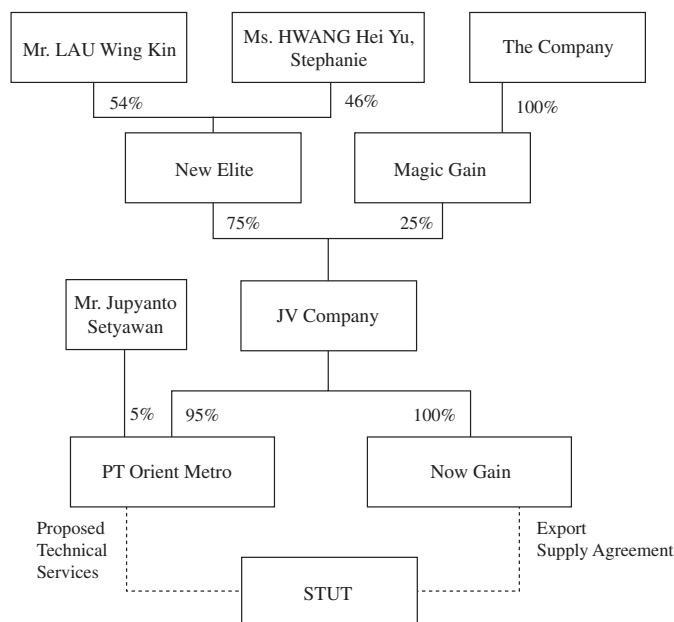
Mr. LAU Wing Kin

Ms. HWANG Hei Yu, Stephanie

The Company

54%

46%

100%

New Elite

Magic Gain

75%

25%

Mr. Jupyanto Setyawan

JV Company

5%

95%

100%

PT Orient Metro

Now Gain

Proposed Technical Services

Export Supply Agreement

STUT